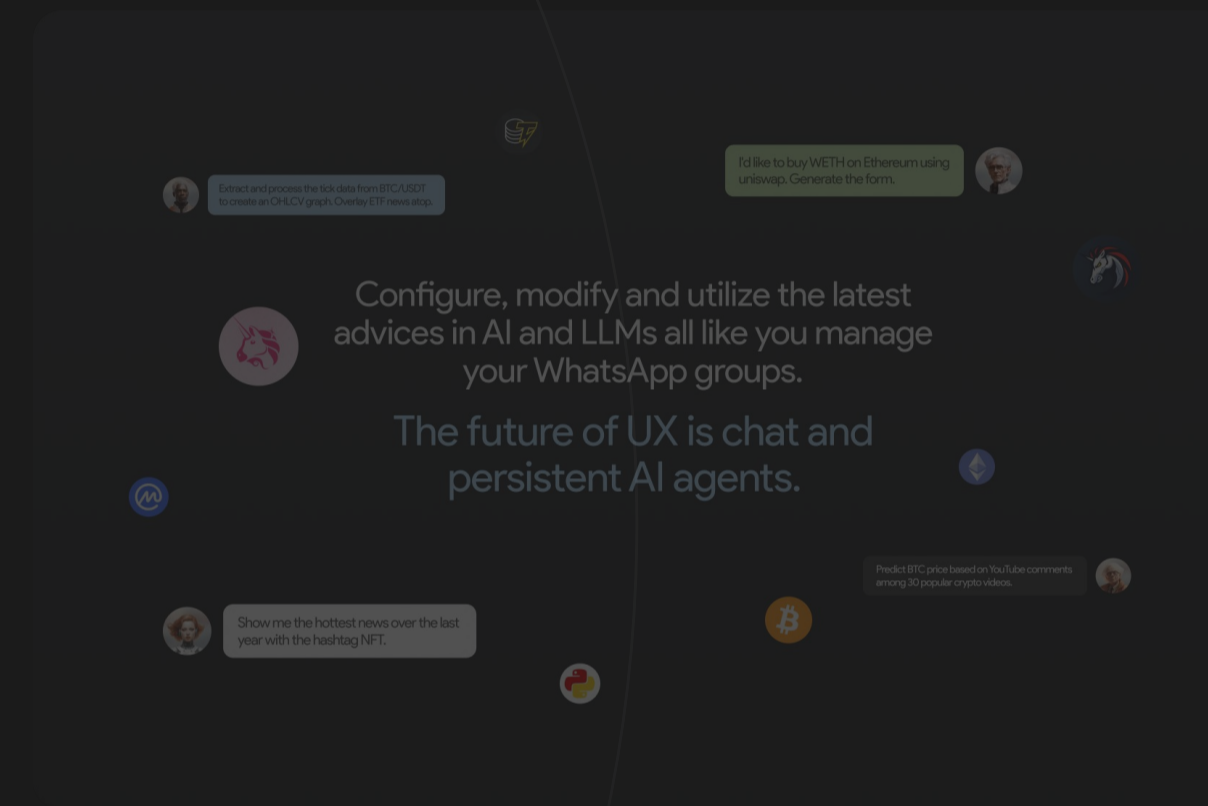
I'd like to buy WETH on Ethereum using uniswap. Generate the form.

Extract and process the tick data from BTC/USDT to create an OHLCV graph. Overlay ETF news atop.

Configure, modify and utilize the latest advices in AI and LLMs all like you manage your WhatsApp groups.

The future of UX is chat and persistent AI agents.

Predict BTC price based on YouTube comments among 30 popular crypto videos.

Show me the hottest news over the last year with the hashtag NFT.